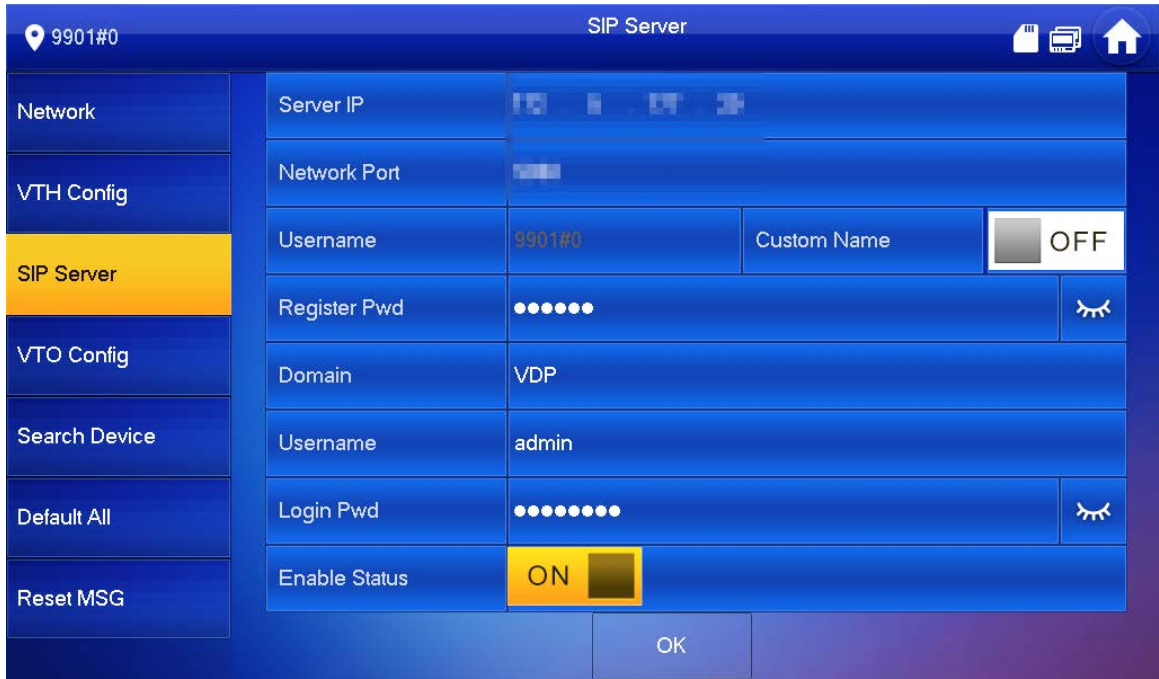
9901#0

SIP Server

Network

VTH Config

SIP Server

VTO Config

Search Device

Default All

Reset MSG

| Server IP | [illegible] | | |
|---|---|---|---|
| Network Port | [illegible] | | |
| Username | 9901#0 | Custom Name | OFF |
| Register Pwd | •••••• | | |
| Domain | VDP | | |
| Username | admin | | |
| Login Pwd | •••••••• | | |
| Enable Status | ON | | |

OK